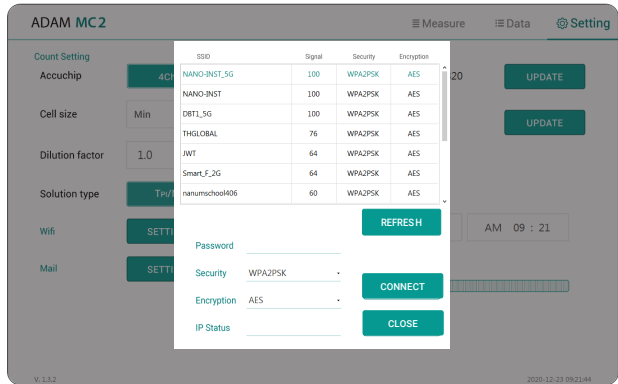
ADAM MC2

Measure Data Setting

Count Setting

Accuchip 4C 20 UPDATE

Cell size Min UPDATE

Dilution factor 1.0

Solution type TP/

Wifi SETT AM 09 : 21

Mail SETT

| SSID | Signal | Security | Encryption |
|---|---|---|---|
| NANO-INST_5G | 100 | WPA2PSK | AES |
| NANO-INST | 100 | WPA2PSK | AES |
| DBT1_5G | 100 | WPA2PSK | AES |
| THGLOBAL | 76 | WPA2PSK | AES |
| JWT | 64 | WPA2PSK | AES |
| Smart_F_2G | 64 | WPA2PSK | AES |
| nanumschool406 | 60 | WPA2PSK | AES |

REFRESH

Password

Security WPA2PSK

Encryption AES

IP Status

CONNECT

CLOSE

V. 1.3.2

2020-12-23 09:21:44